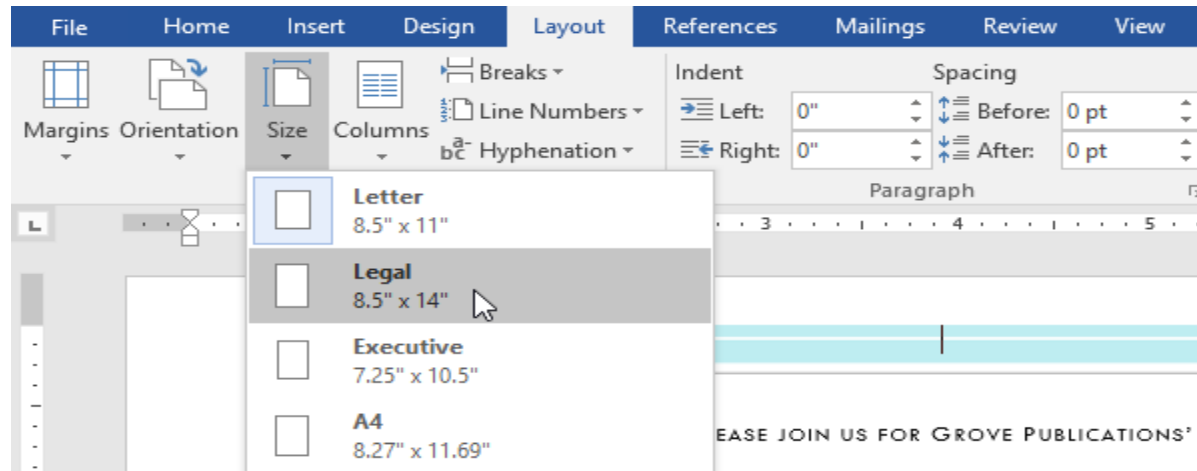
File Home Insert Design Layout References Mailings Review View

Margins Orientation Size Columns Breaks Line Numbers Hyphenation

Indent
Left: 0"
Right: 0"

Spacing
Before: 0 pt
After: 0 pt

Paragraph

3 4 5

Letter
8.5" x 11"

Legal
8.5" x 14"

Executive
7.25" x 10.5"

A4
8.27" x 11.69"

EASE JOIN US FOR GROVE PUBLICATIONS'